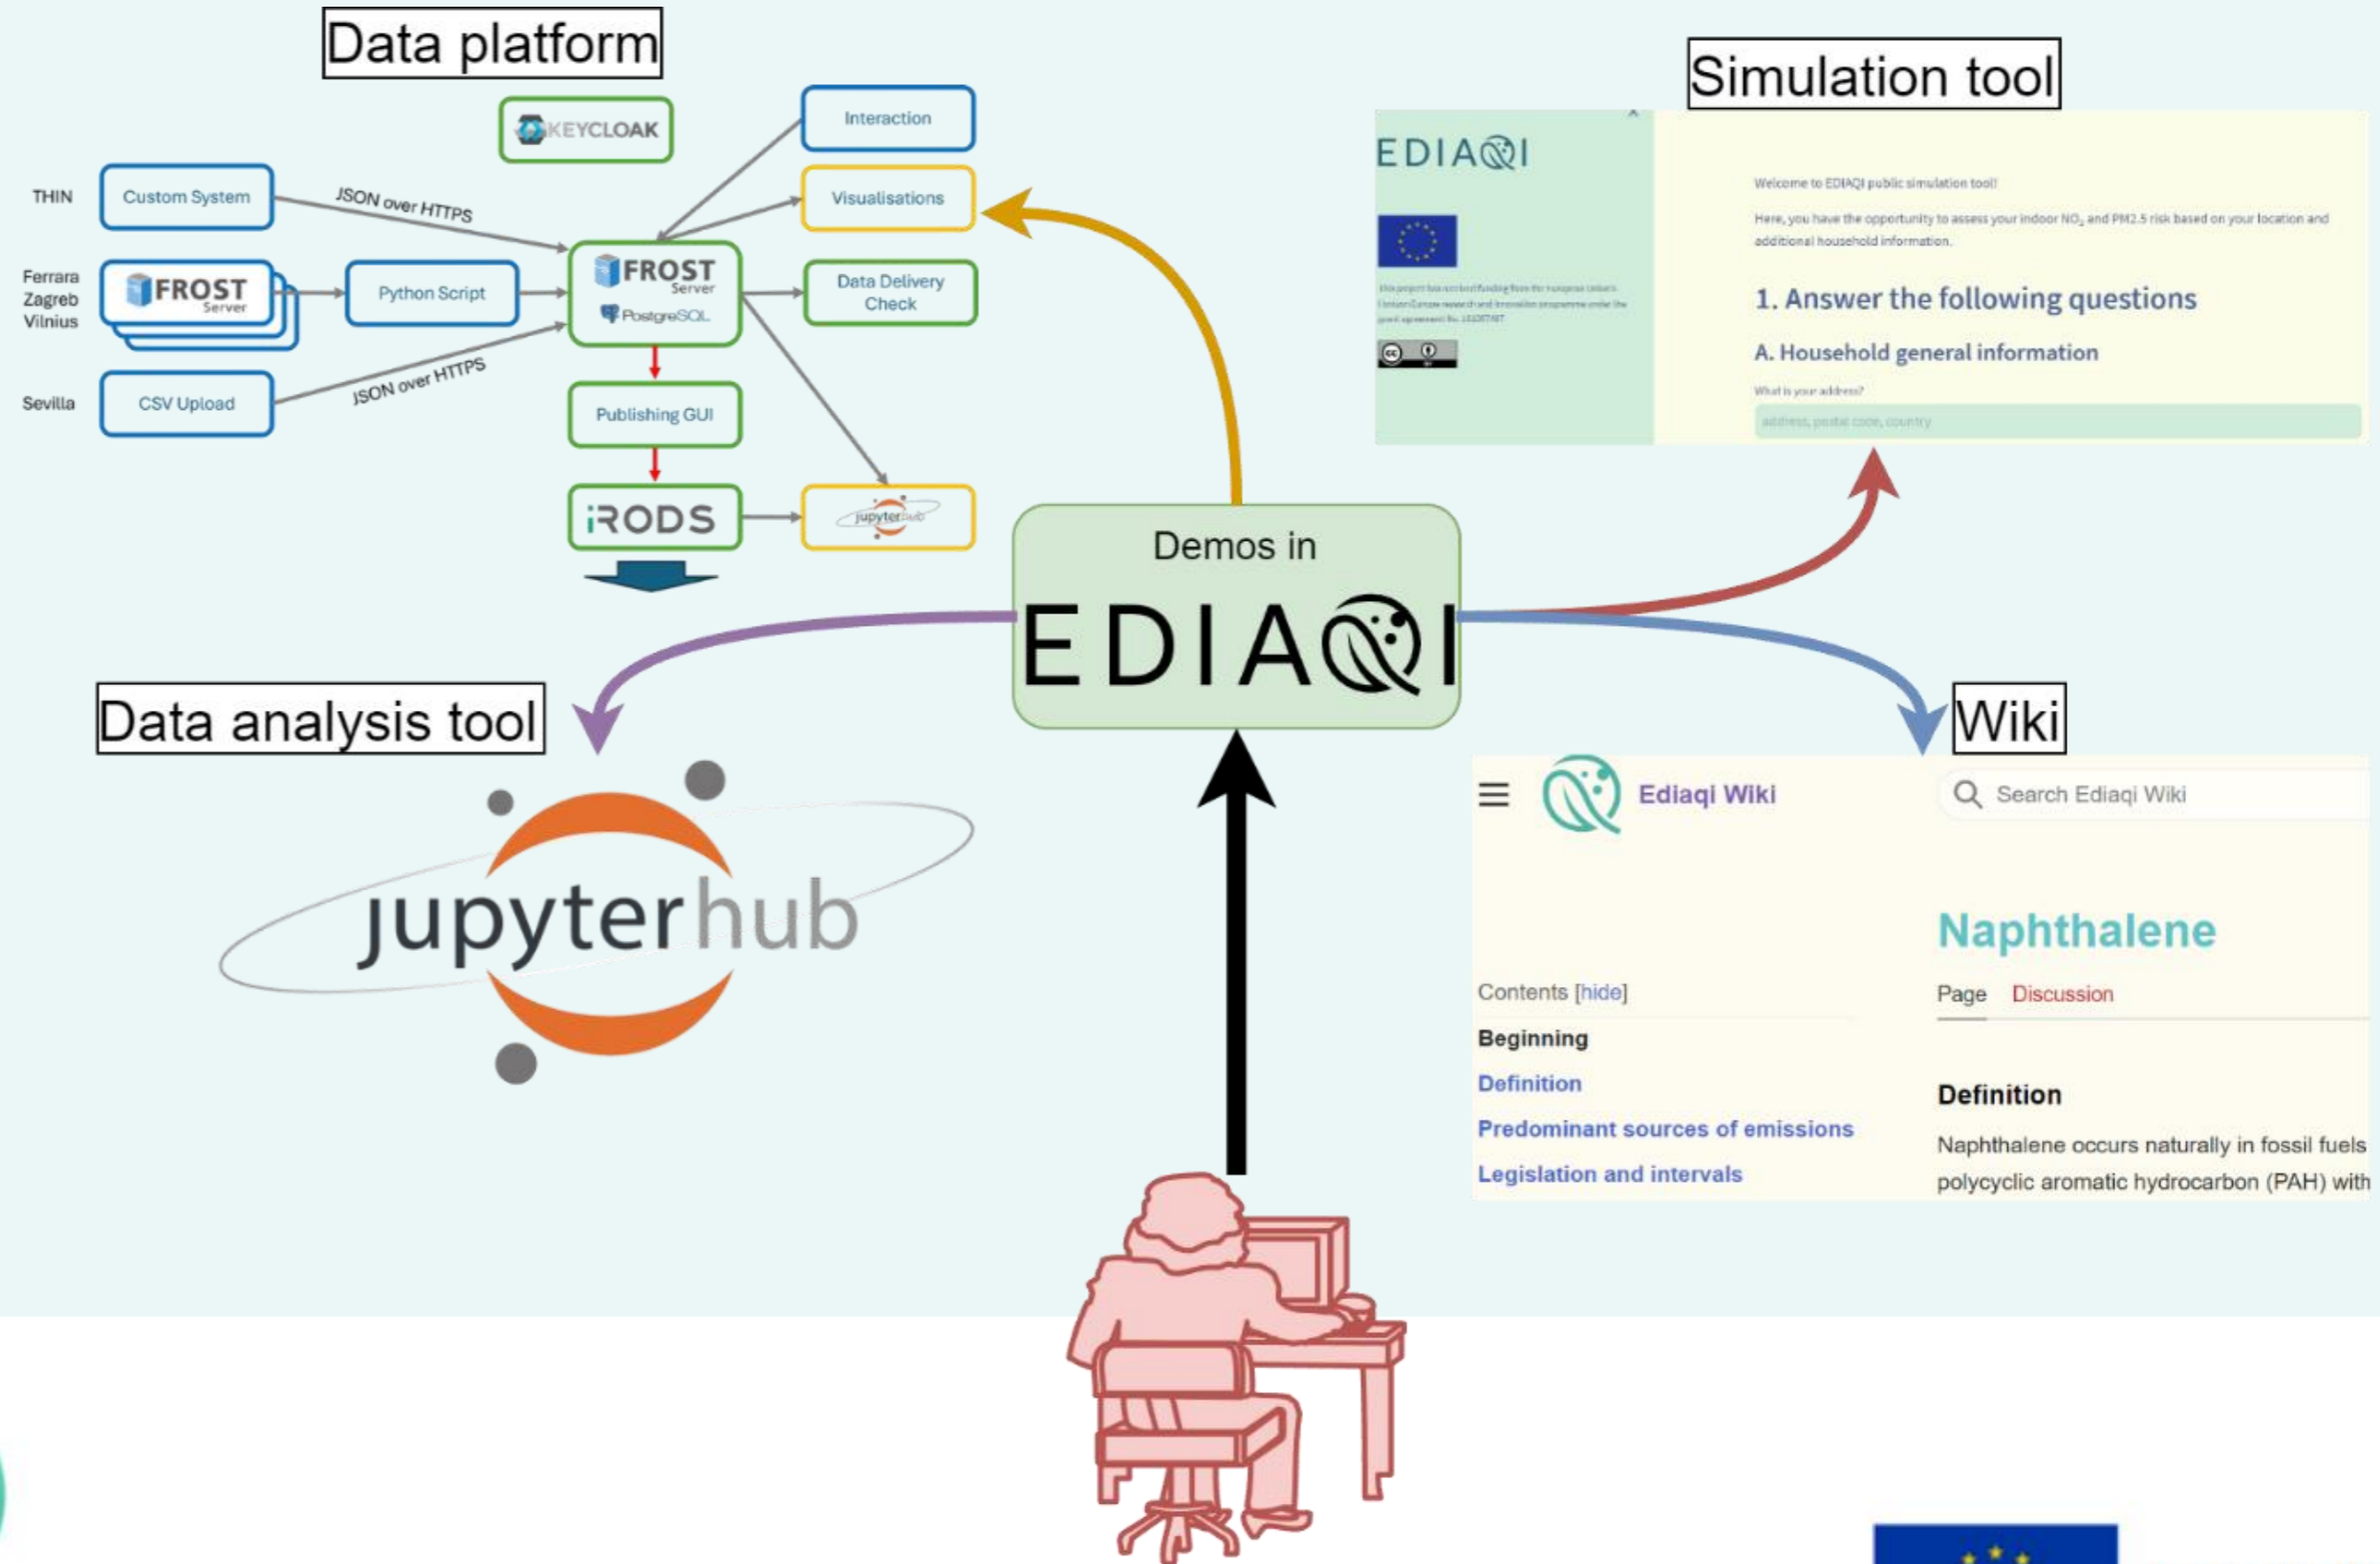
Data platform

KEYCLOAK

Interaction

THIN

Custom System

JSON over HTTPS

Visualisations

Ferrara
Zagreb
Vilnius

FROST Server

Python Script

FROST Server

PostgreSQL

Data Delivery Check

Sevilla

CSV Upload

JSON over HTTPS

Publishing GUI

iRODS

jupyterhub

Simulation tool

EDIAQI

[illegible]

Welcome to EDIAQI public simulation tool!

Here, you have the opportunity to assess your indoor $NO_2$ and PM2.5 risk based on your location and additional household information.

1. Answer the following questions

A. Household general information

What is your address?

address, postal code, country

Demos in

EDIAQI

Data analysis tool

jupyterhub

Wiki

Ediaqi Wiki

Search Ediaqi Wiki

Naphthalene

Contents [hide]

Page Discussion

Beginning

Definition

Predominant sources of emissions

Legislation and intervals

Definition

Naphthalene occurs naturally in fossil fuels polycyclic aromatic hydrocarbon (PAH) with